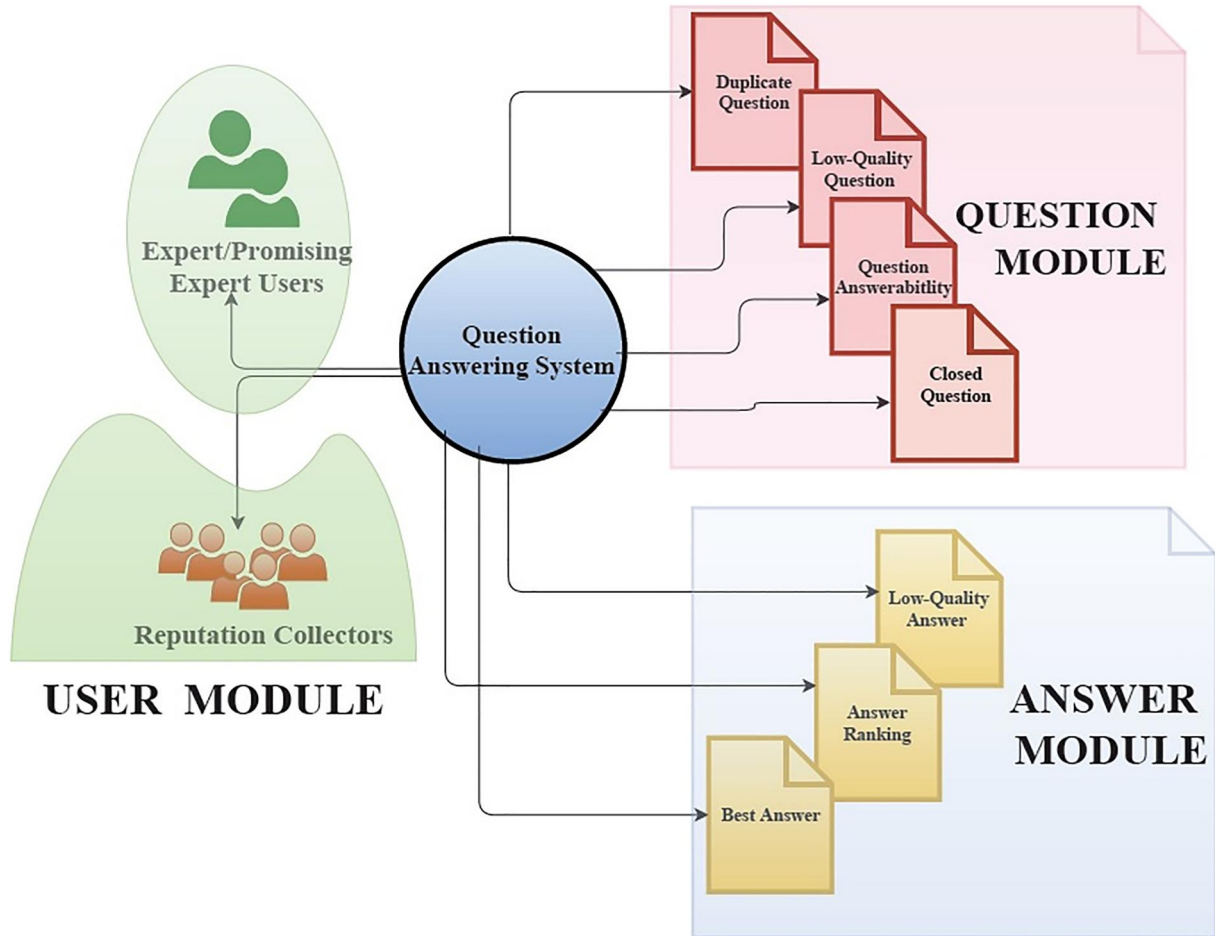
Expert/Promising Expert Users

Reputation Collectors

USER MODULE

Question Answering System

Duplicate Question

Low-Quality Question

Question Answerabitlity

Closed Question

QUESTION MODULE

Low-Quality Answer

Answer Ranking

Best Answer

ANSWER MODULE